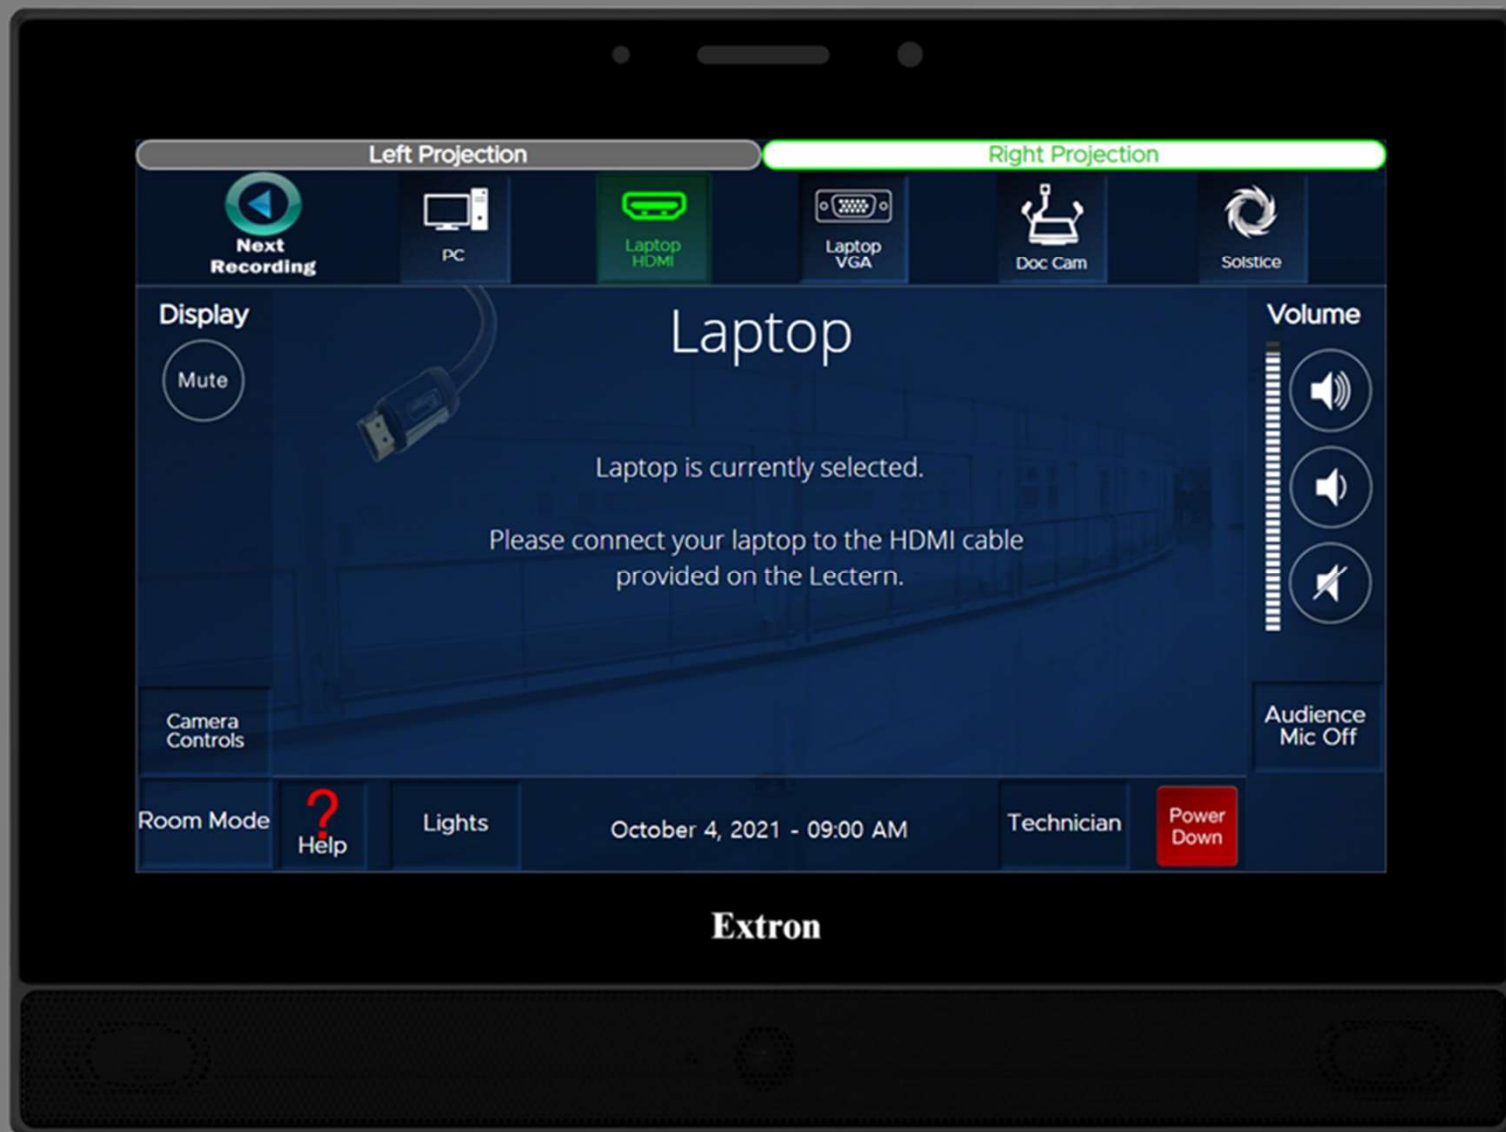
Left Projection

Right Projection

Next Recording

PC

Laptop HDMI

Laptop VGA

Doc Cam

Solstice

Display

Mute

Laptop

Volume

Laptop is currently selected.

Please connect your laptop to the HDMI cable provided on the Lectern.

Camera Controls

Audience Mic Off

Room Mode

?
Help

Lights

October 4, 2021 - 09:00 AM

Technician

Power Down

Extron